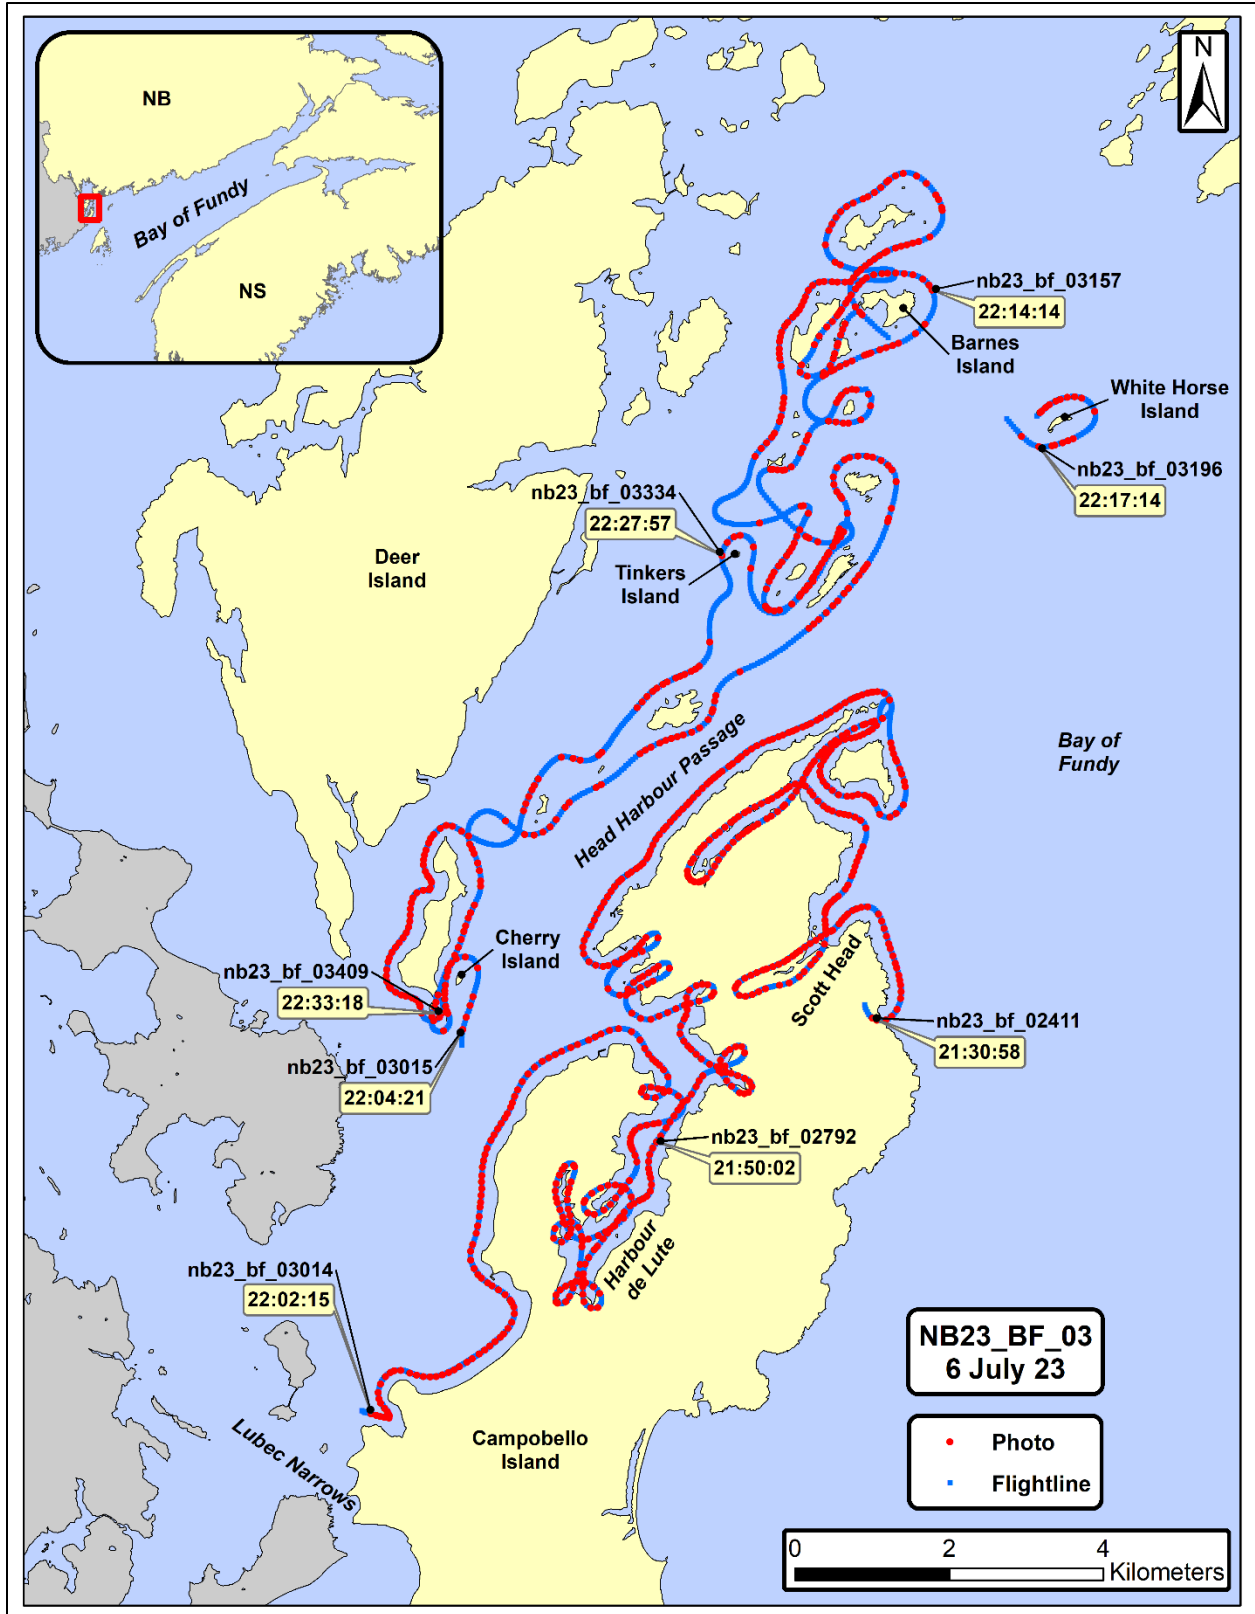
NB
Bay of Fundy
NS
N
nb23_bf_03157
22:14:14
Barnes Island
White Horse Island
nb23_bf_03196
22:17:14
nb23_bf_03334
22:27:57
Tinkers Island
Deer Island
Head Harbour Passage
Bay of Fundy
Cherry Island
nb23_bf_03409
22:33:18
nb23_bf_03015
22:04:21
Scott Head
nb23_bf_02411
21:30:58
nb23_bf_02792
21:50:02
Harbour de Lute
nb23_bf_03014
22:02:15
Lubec Narrows
Campobello Island
NB23_BF_03
6 July 23
Photo
Flightline
0
2
4
Kilometers